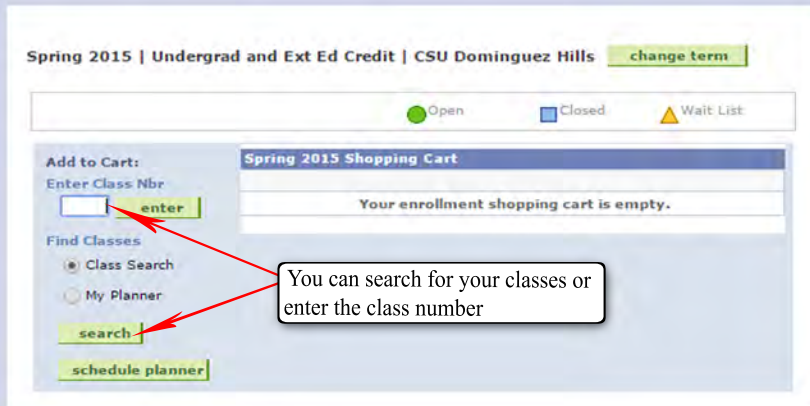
Spring 2015 | Undergrad and Ext Ed Credit | CSU Dominguez Hills change term

Open Closed Wait List

Add to Cart:
Enter Class Nbr
enter

Find Classes
Class Search
My Planner
search
schedule planner

Spring 2015 Shopping Cart
Your enrollment shopping cart is empty.

You can search for your classes or enter the class number